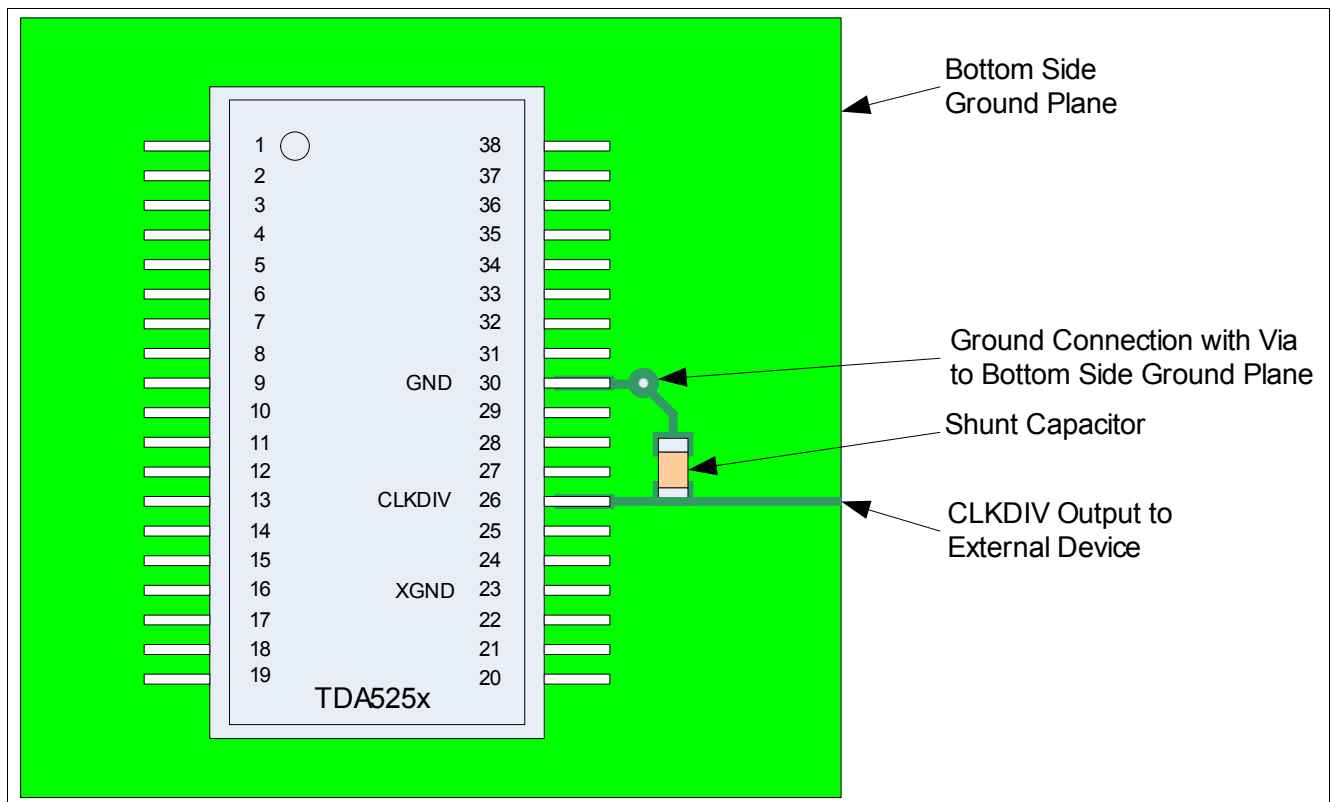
Bottom Side Ground Plane

1 2 3 4 5 6 7 8 9 10 11 12 13 14 15 16 17 18 19

38 37 36 35 34 33 32 31 30 29 28 27 26 25 24 23 22 21 20

GND
CLKDIV
XGND

TDA525x

Ground Connection with Via to Bottom Side Ground Plane

Shunt Capacitor

CLKDIV Output to External Device